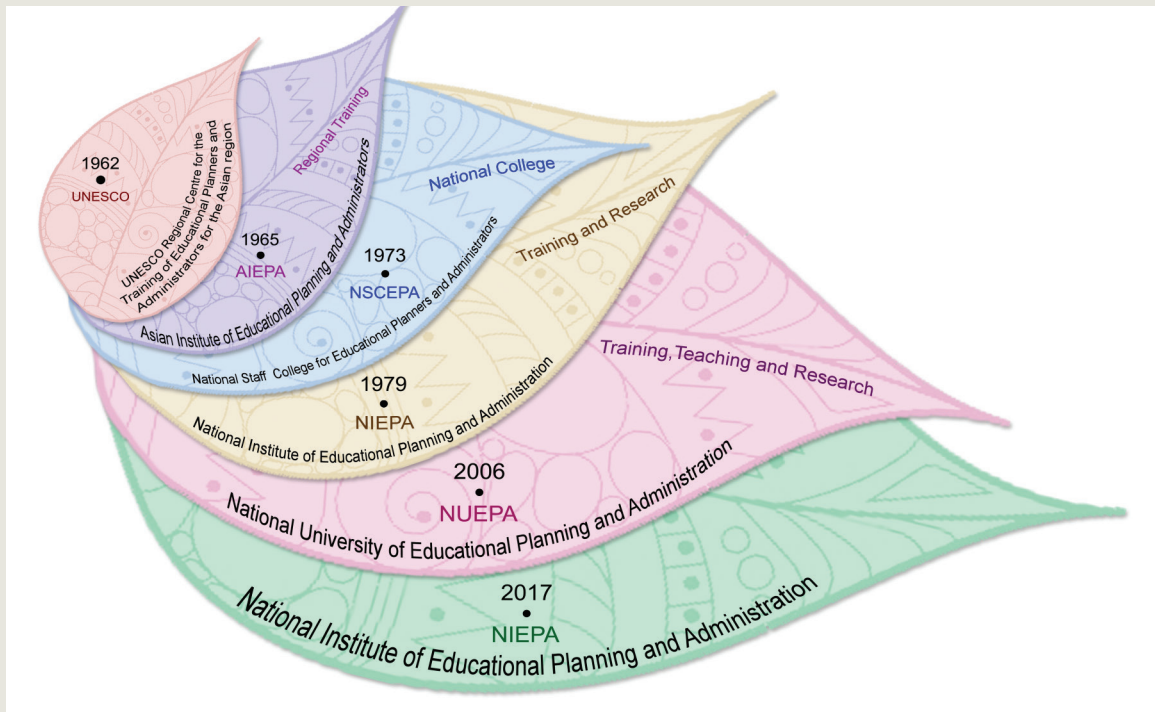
1962
UNESCO
UNESCO Regional Centre for the Training of Educational Planners and Administrators for the Asian region

Regional Training
1965
AIEPA
Asian Institute of Educational Planning and Administrators

National College
1973
NSCEPA
National Staff College for Educational Planners and Administrators

Training and Research
1979
NIEPA
National Institute of Educational Planning and Administration

Training, Teaching and Research
2006
NUEPA
National University of Educational Planning and Administration

2017
NIEPA
National Institute of Educational Planning and Administration